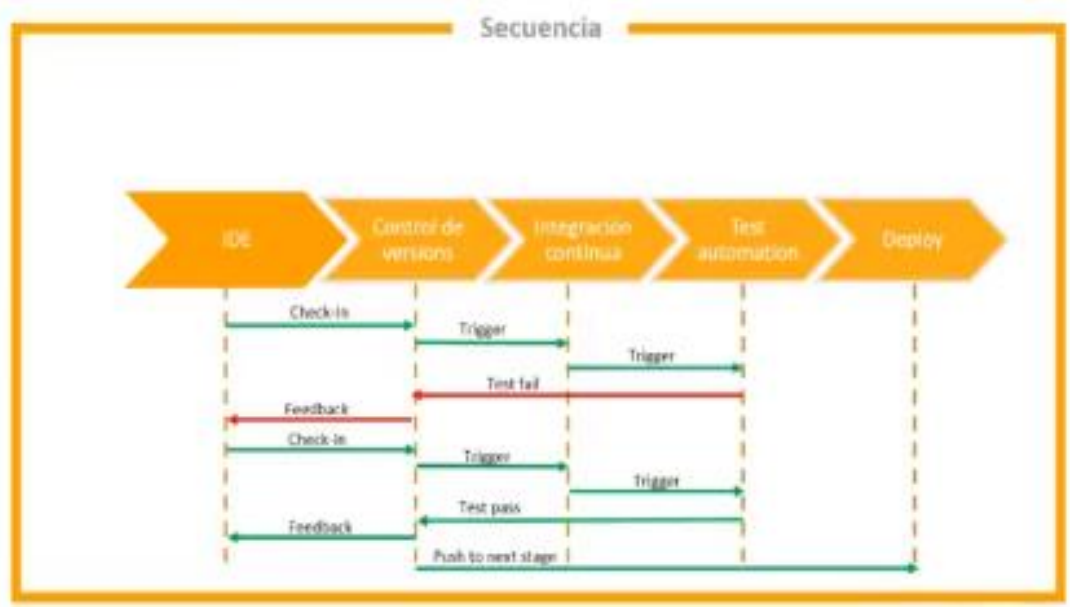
Secuencia

IDE

Control de versions

Integración continua

Test automation

Deploy

Check-in

Trigger

Trigger

Test fail

Feedback

Check-in

Trigger

Trigger

Test pass

Feedback

Push to next stage